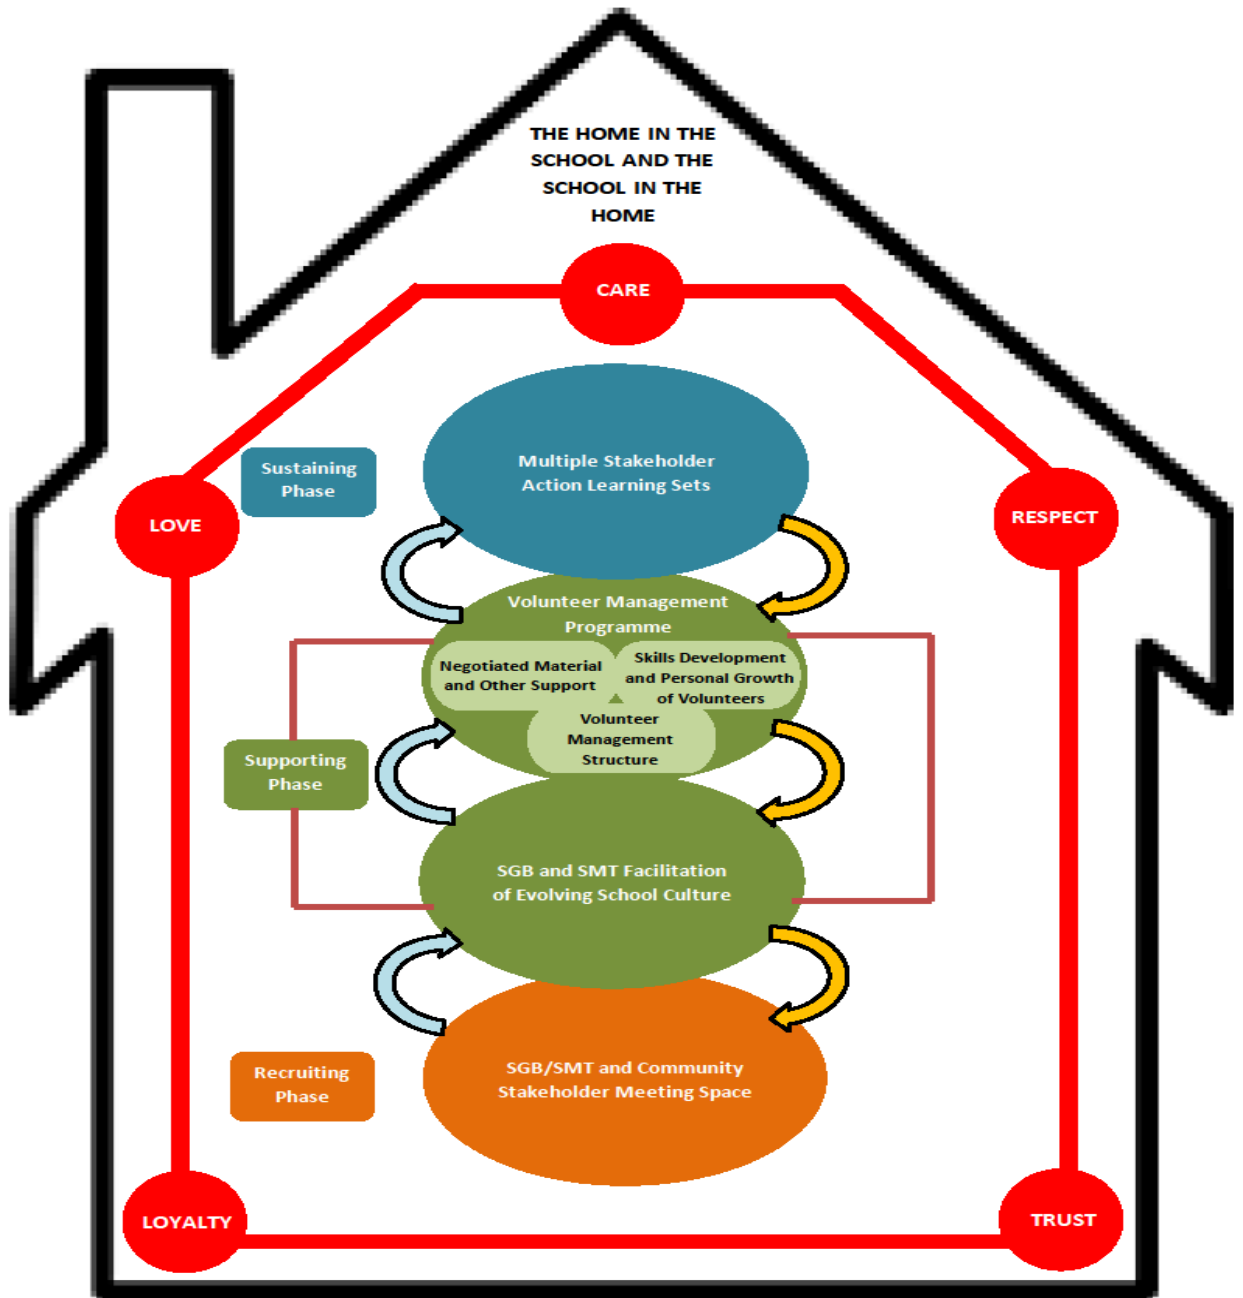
THE HOME IN THE SCHOOL AND THE SCHOOL IN THE HOME

CARE

LOVE

RESPECT

Sustaining Phase

Multiple Stakeholder Action Learning Sets

Volunteer Management Programme

Negotiated Material and Other Support

Skills Development and Personal Growth of Volunteers

Volunteer Management Structure

Supporting Phase

SGB and SMT Facilitation of Evolving School Culture

Recruiting Phase

SGB/SMT and Community Stakeholder Meeting Space

LOYALTY

TRUST